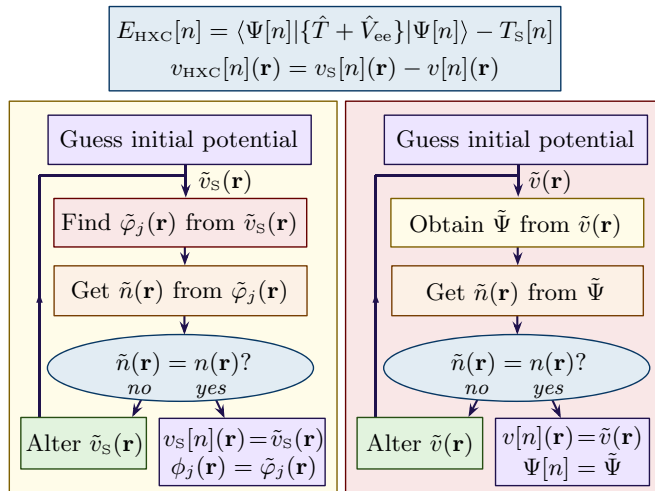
$E_{\text{HXC}}[n] = \langle\Psi[n]|\{\hat{T}+\hat{V}_{\text{ee}}\}|\Psi[n]\rangle - T_{\text{S}}[n]$
$v_{\text{HXC}}[n](\mathbf{r}) = v_{\text{S}}[n](\mathbf{r}) - v[n](\mathbf{r})$

Guess initial potential

$\tilde{v}_{\text{S}}(\mathbf{r})$

Find $\tilde{\varphi}_j(\mathbf{r})$ from $\tilde{v}_{\text{S}}(\mathbf{r})$

Get $\tilde{n}(\mathbf{r})$ from $\tilde{\varphi}_j(\mathbf{r})$

$\tilde{n}(\mathbf{r}) = n(\mathbf{r})$?

no yes

Alter $\tilde{v}_{\text{S}}(\mathbf{r})$

$v_{\text{S}}[n](\mathbf{r}) = \tilde{v}_{\text{S}}(\mathbf{r})$
$\phi_j(\mathbf{r}) = \tilde{\varphi}_j(\mathbf{r})$

Guess initial potential

$\tilde{v}(\mathbf{r})$

Obtain $\tilde{\Psi}$ from $\tilde{v}(\mathbf{r})$

Get $\tilde{n}(\mathbf{r})$ from $\tilde{\Psi}$

$\tilde{n}(\mathbf{r}) = n(\mathbf{r})$?

no yes

Alter $\tilde{v}(\mathbf{r})$

$v[n](\mathbf{r}) = \tilde{v}(\mathbf{r})$
$\Psi[n] = \tilde{\Psi}$